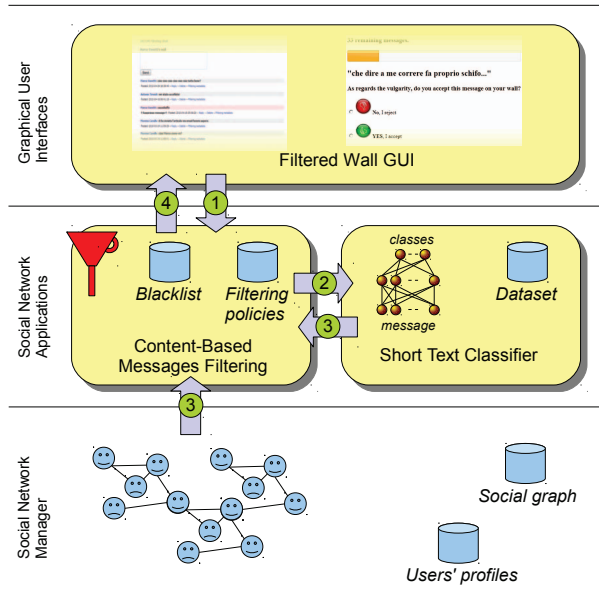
Graphical User Interfaces

"che dire a me correre fa proprio schifo..."

As regards the vulgarity, do you accept this message on your wall?

No, I reject

YES, I accept

Filtered Wall GUI

4

1

Social Network Applications

Blacklist

Filtering policies

Content-Based Messages Filtering

2

3

classes

message

Dataset

Short Text Classifier

3

Social Network Manager

Social graph

Users' profiles